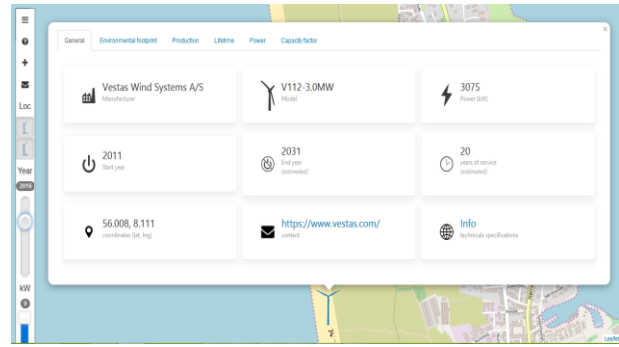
General Environmental footprint Production Lifetime Power Capacity factor

×

Vestas Wind Systems A/S
Manufacturer

V112-3.0MW
Model

3075
Power (kW)

2011
Start year

2031
End year
(estimated)

20
years of service
(estimated)

56.008, 8.111
coordinates (lat, lng)

https://www.vestas.com/
contact

Info
technicals specifications

Loc

Year

2018

kW

0

Leaflet